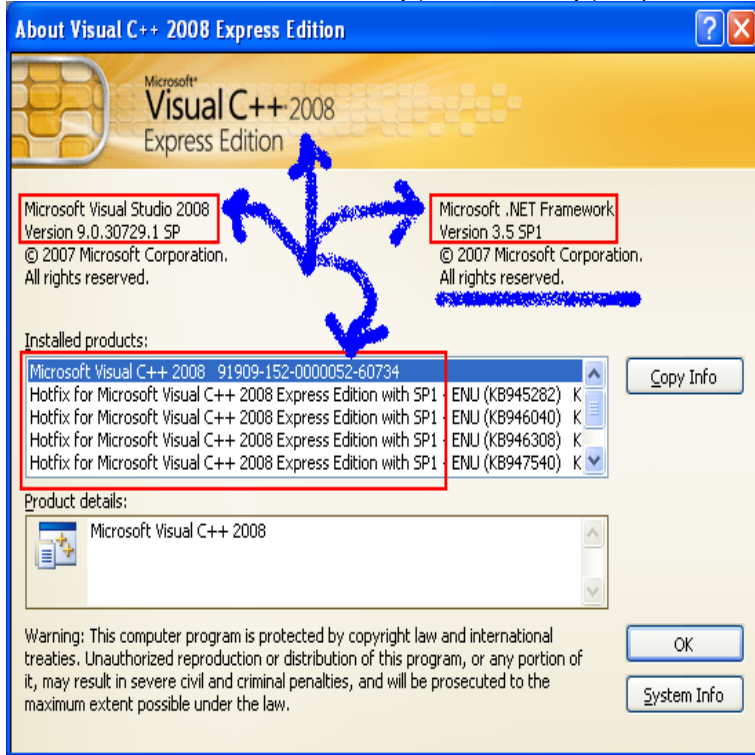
About Visual C++ 2008 Express Edition

Microsoft®
Visual C++ 2008
Express Edition

Microsoft Visual Studio 2008
Version 9.0.30729.1 SP
© 2007 Microsoft Corporation.
All rights reserved.

Microsoft .NET Framework
Version 3.5 SP1
© 2007 Microsoft Corporation.
All rights reserved.

Installed products:

Microsoft Visual C++ 2008 91909-152-0000052-60734
Hotfix for Microsoft Visual C++ 2008 Express Edition with SP1 - ENU (KB945282) K
Hotfix for Microsoft Visual C++ 2008 Express Edition with SP1 - ENU (KB946040) K
Hotfix for Microsoft Visual C++ 2008 Express Edition with SP1 - ENU (KB946308) K
Hotfix for Microsoft Visual C++ 2008 Express Edition with SP1 - ENU (KB947540) K

Copy Info

Product details:

Microsoft Visual C++ 2008

Warning: This computer program is protected by copyright law and international treaties. Unauthorized reproduction or distribution of this program, or any portion of it, may result in severe civil and criminal penalties, and will be prosecuted to the maximum extent possible under the law.

OK

System Info